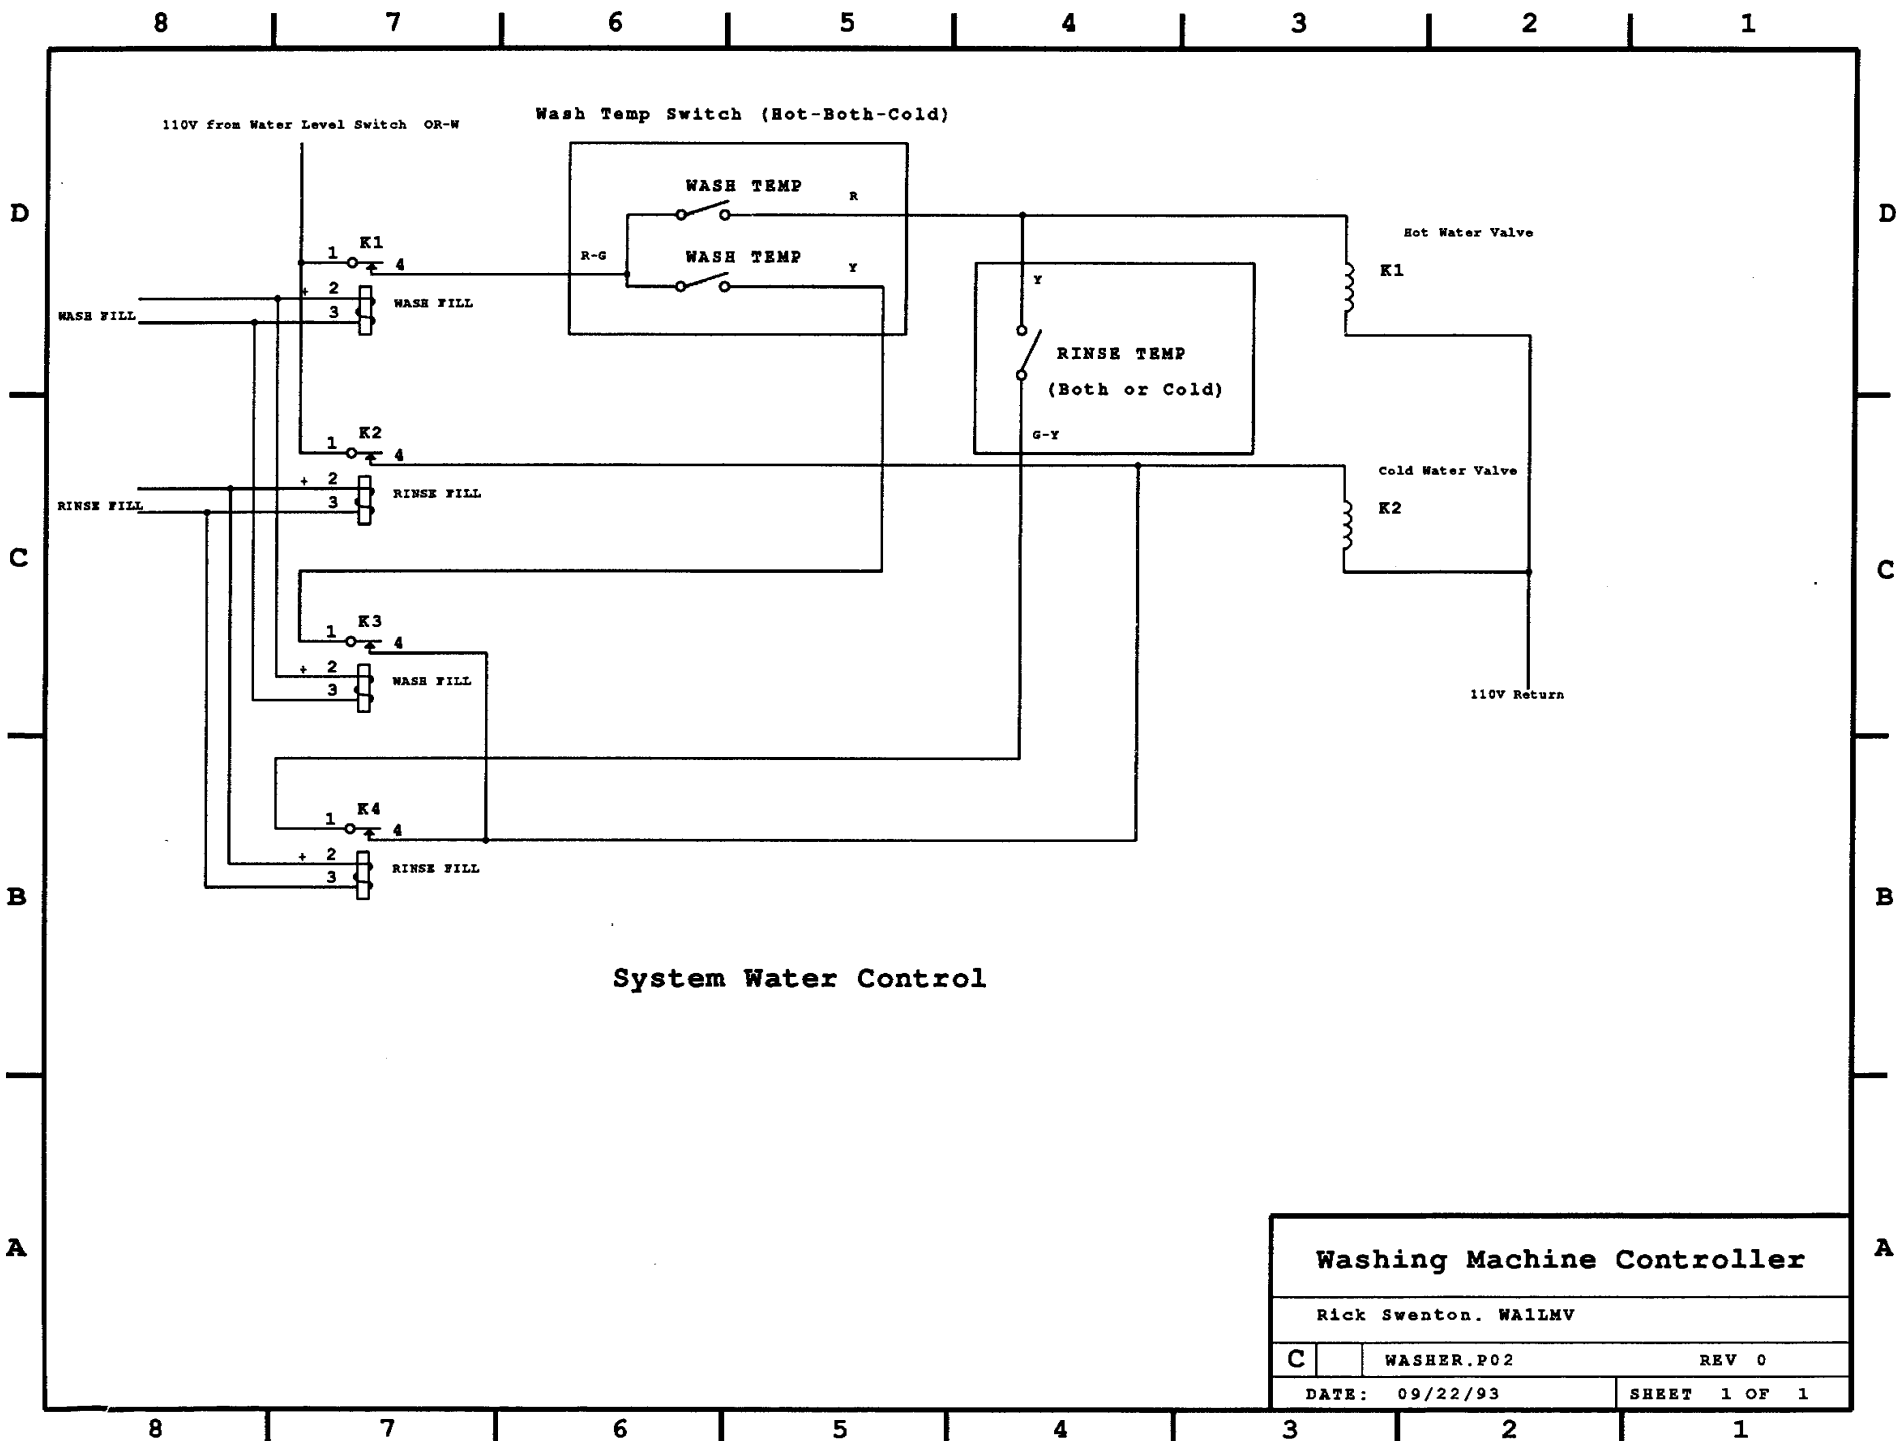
8 7 6 5 4 3 2 1

D

110V from Water Level Switch OR-W

Wash Temp Switch (Hot-Both-Cold)

WASH TEMP R

R-G

WASH TEMP Y

Hot Water Valve

K1

Y

RINSE TEMP

(Both or Cold)

G-Y

1 K1 4

+ 2

WASH FILL 3 WASH FILL

1 K2 4

+ 2

RINSE FILL 3 RINSE FILL

Cold Water Valve

K2

C

1 K3 4

+ 2 WASH FILL

3

110V Return

1 K4 4

+ 2 RINSE FILL

3

B

System Water Control

A

Washing Machine Controller

Rick Swenton. WA1LMV

| C | | WASHER.P02 | REV 0 |
|---|---|---|---|
| DATE: 09/22/93 | | | SHEET 1 OF 1 |

8 7 6 5 4 3 2 1